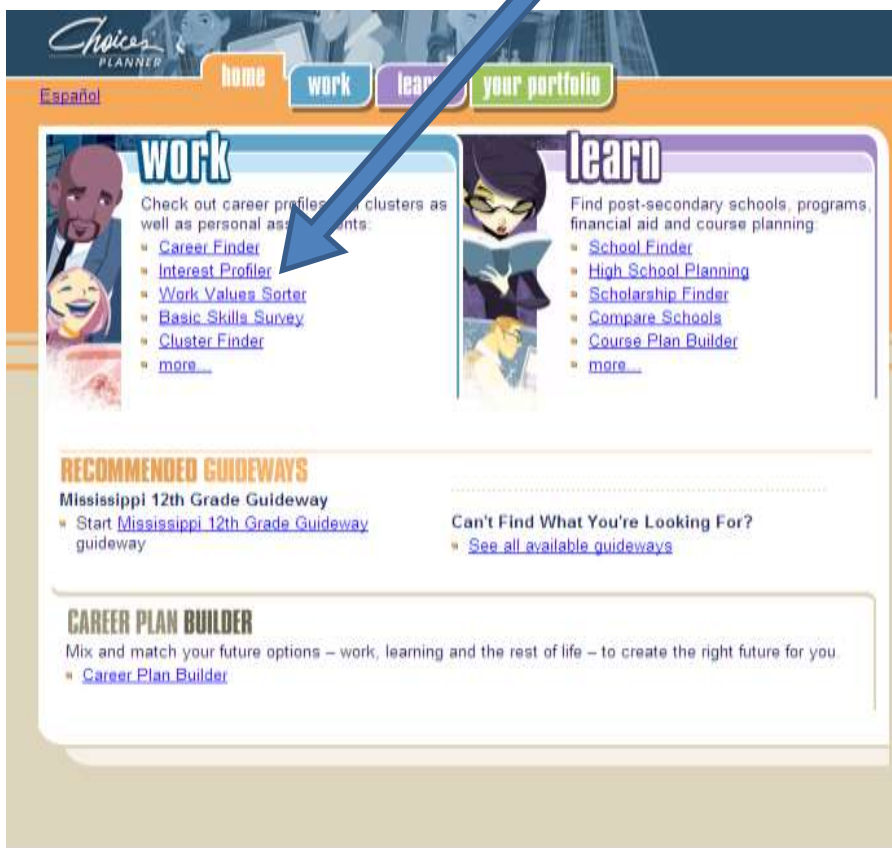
Choices PLANNER

Español

home work lear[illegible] your portfolio

work

Check out career profile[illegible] clusters as well as personal ass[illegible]nts:

Career Finder
Interest Profiler
Work Values Sorter
Basic Skills Survey
Cluster Finder
more...

learn

Find post-secondary schools, programs, financial aid and course planning:

School Finder
High School Planning
Scholarship Finder
Compare Schools
Course Plan Builder
more...

RECOMMENDED GUIDEWAYS

Mississippi 12th Grade Guideway
Start Mississippi 12th Grade Guideway guideway

Can't Find What You're Looking For?
See all available guideways

CAREER PLAN BUILDER

Mix and match your future options – work, learning and the rest of life – to create the right future for you.
Career Plan Builder